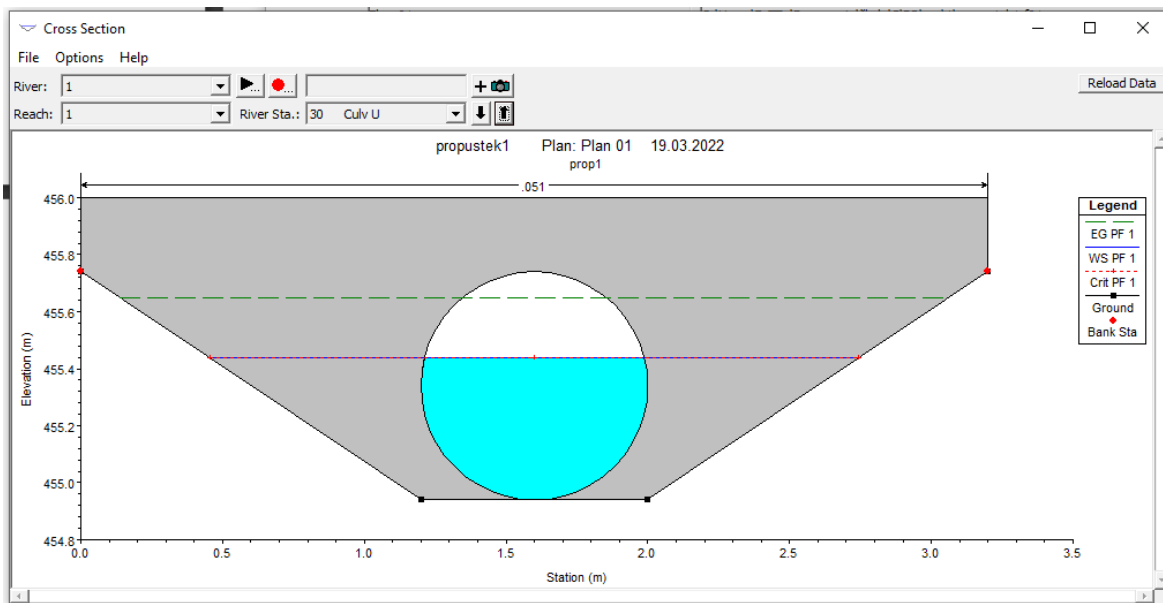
Cross Section

File Options Help

River: 1

Reach: 1

River Sta.: 30 Culv U

Reload Data

propustek1 Plan: Plan 01 19.03.2022
prop1

.051

Legend
EG PF 1
WS PF 1
Crit PF 1
Ground
Bank Sta

Elevation (m)

456.0
455.8
455.6
455.4
455.2
455.0
454.8

0.0 0.5 1.0 1.5 2.0 2.5 3.0 3.5

Station (m)